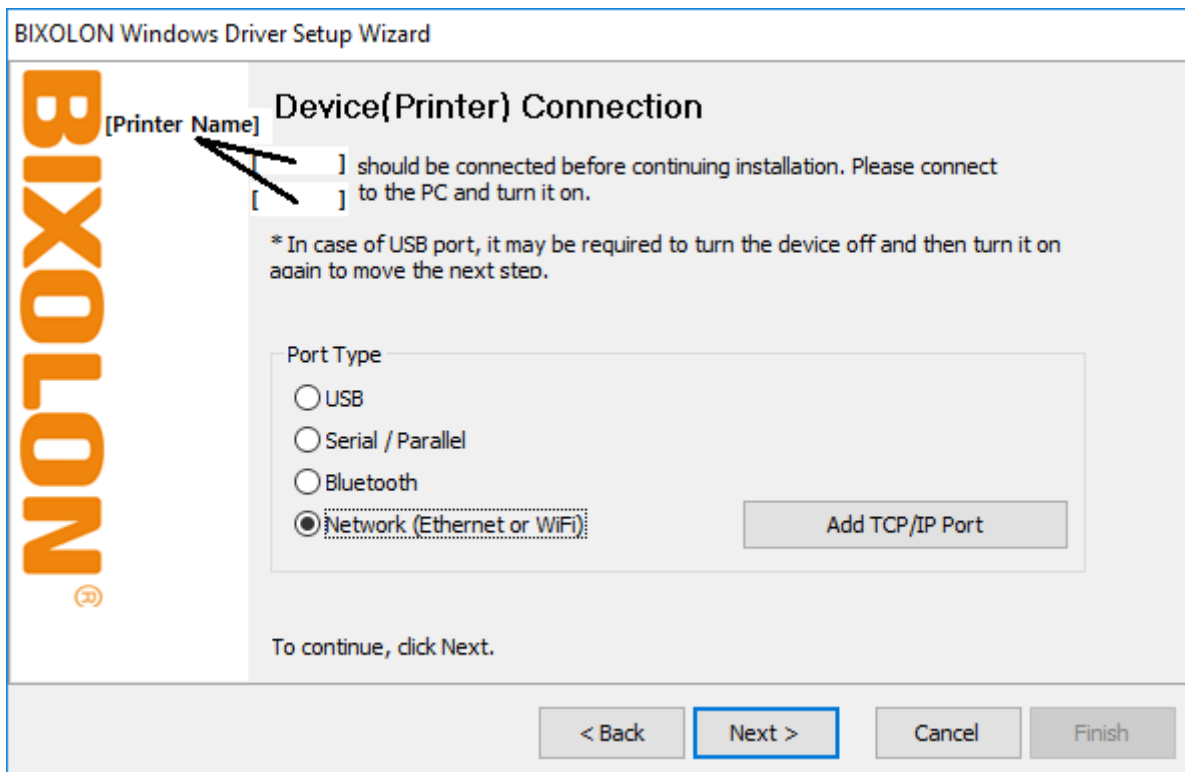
BIXOLON Windows Driver Setup Wizard

BIXOLON®

[Printer Name]

Device(Printer) Connection

[ ] should be connected before continuing installation. Please connect [ ] to the PC and turn it on.

* In case of USB port, it may be required to turn the device off and then turn it on again to move the next step.

Port Type

USB

Serial / Parallel

Bluetooth

Network (Ethernet or WiFi)

Add TCP/IP Port

To continue, click Next.

< Back

Next >

Cancel

Finish